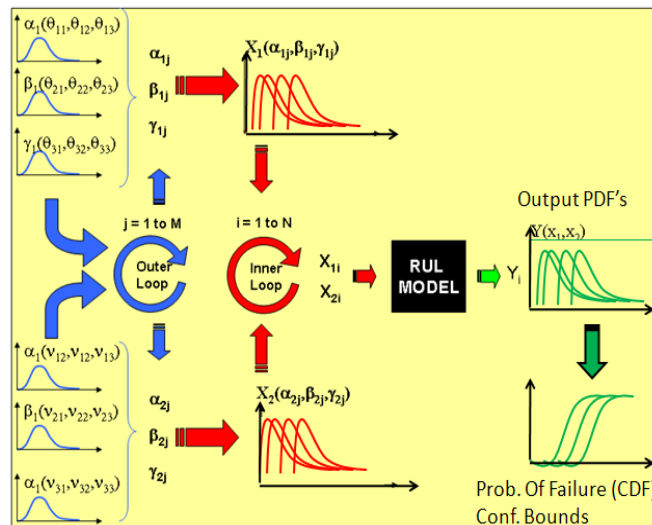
$\alpha_1(\theta_{11},\theta_{12},\theta_{13})$

$\beta_1(\theta_{21},\theta_{22},\theta_{23})$

$\gamma_1(\theta_{31},\theta_{32},\theta_{33})$

$\alpha_{1j}$
$\beta_{1j}$
$\gamma_{1j}$

$X_1(\alpha_{1j},\beta_{1j},\gamma_{1j})$

j = 1 to M

Outer Loop

i = 1 to N

Inner Loop

$X_{1i}$
$X_{2i}$

RUL MODEL

$Y_i$

Output PDF's

$Y(x_1,x_2)$

$\alpha_1(\nu_{12},\nu_{12},\nu_{13})$

$\beta_1(\nu_{21},\nu_{22},\nu_{23})$

$\alpha_1(\nu_{31},\nu_{32},\nu_{33})$

$\alpha_{2j}$
$\beta_{2j}$
$\gamma_{2j}$

$X_2(\alpha_{2j},\beta_{2j},\gamma_{2j})$

Prob. Of Failure (CDF)
Conf. Bounds